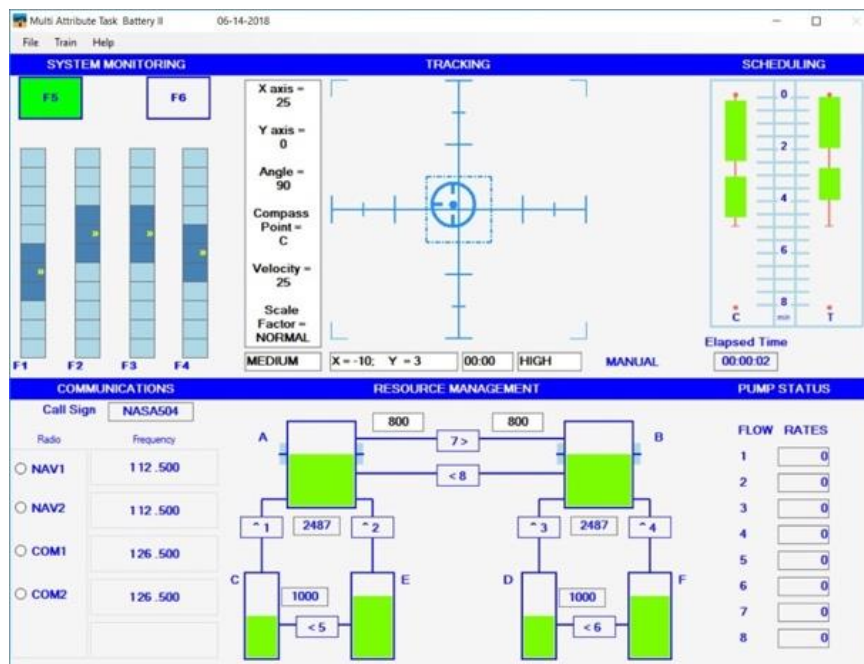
Multi Attribute Task Battery II 06-14-2018

File Train Help

SYSTEM MONITORING

F5 F6

F1 F2 F3 F4

TRACKING

X axis = 25

Y axis = 0

Angle = 90

Compass Point = C

Velocity = 25

Scale Factor = NORMAL

MEDIUM X = -10; Y = 3 00:00 HIGH MANUAL

SCHEDULING

0 2 4 6 8

C min T

Elapsed Time

00:00:02

COMMUNICATIONS

Call Sign NASA504

Radio Frequency

NAV1 112.500

NAV2 112.500

COM1 126.500

COM2 126.500

RESOURCE MANAGEMENT

800 800

A B

7>

<8

^1 2487 ^2 ^3 2487 ^4

C E D F

1000 1000

<5 <6

PUMP STATUS

FLOW RATES

| | |
|---|---|
| 1 | 0 |
| 2 | 0 |
| 3 | 0 |
| 4 | 0 |
| 5 | 0 |
| 6 | 0 |
| 7 | 0 |
| 8 | 0 |